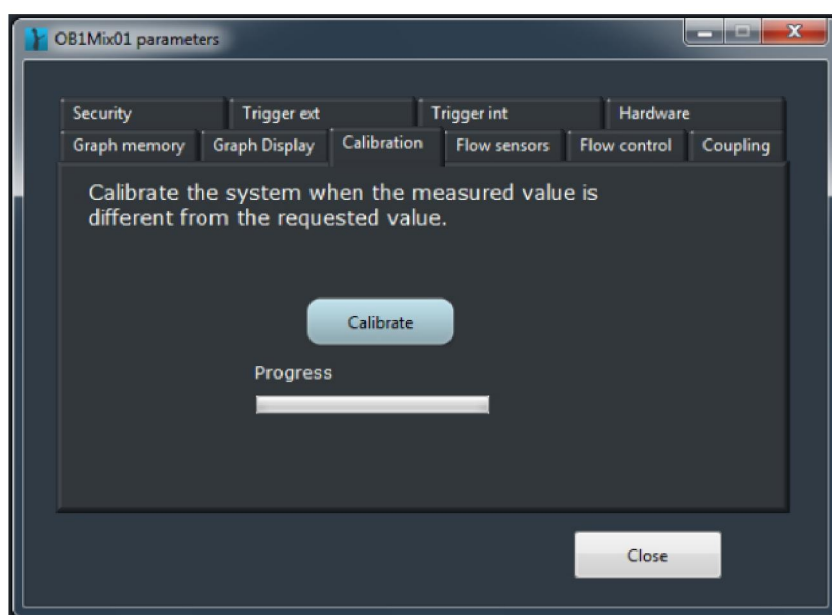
OB1Mix01 parameters

Security | Trigger ext | Trigger int | Hardware
Graph memory | Graph Display | Calibration | Flow sensors | Flow control | Coupling

Calibrate the system when the measured value is different from the requested value.

Calibrate

Progress

Close